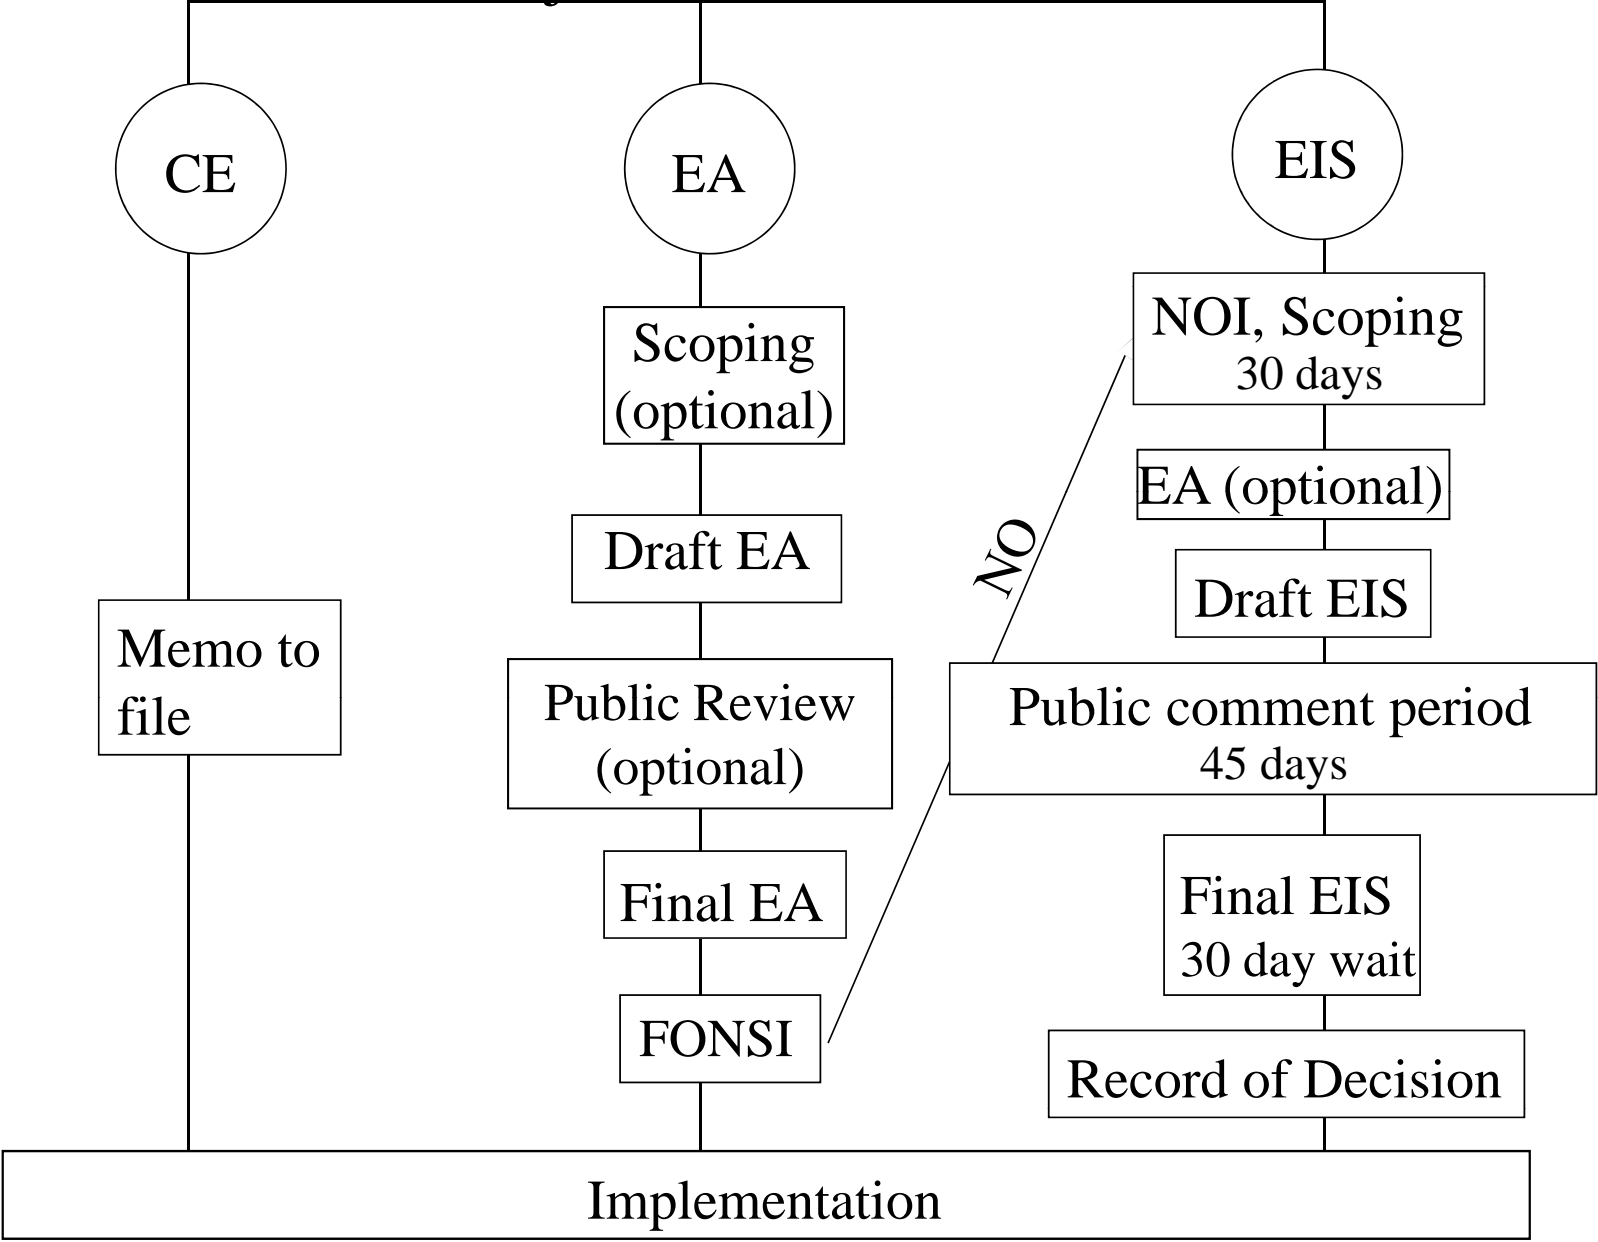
CE

EA

EIS

Scoping (optional)

Draft EA

Public Review (optional)

Final EA

FONSI

Memo to file

NOI, Scoping
30 days

EA (optional)

Draft EIS

Public comment period
45 days

Final EIS
30 day wait

Record of Decision

NO

Implementation